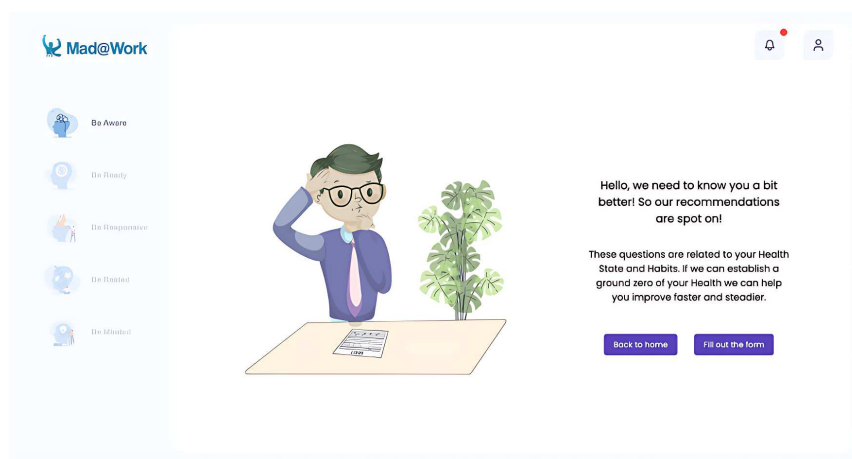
Mad@Work

Be Aware

Be Ready

Be Responsive

Be Rested

Be Minded

Hello, we need to know you a bit better! So our recommendations are spot on!

These questions are related to your Health State and Habits. If we can establish a ground zero of your Health we can help you improve faster and steadier.

Back to home

Fill out the form